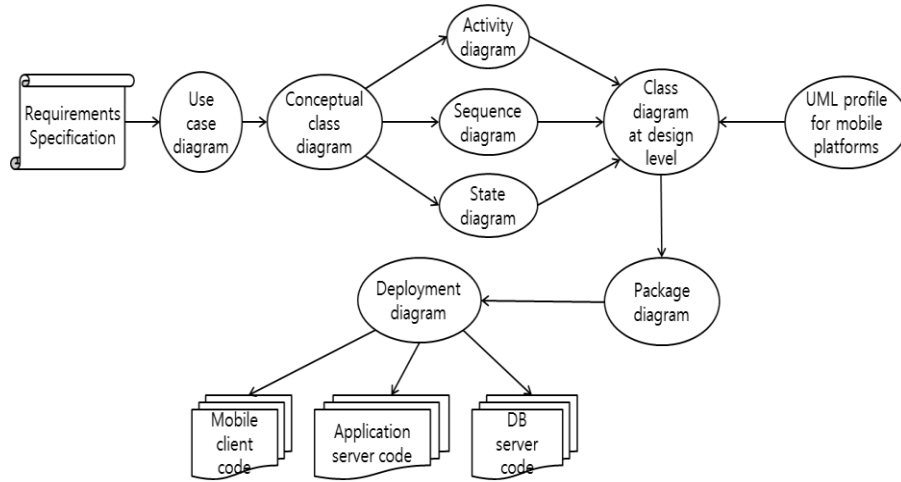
Requirements Specification

Use case diagram

Conceptual class diagram

Activity diagram

Sequence diagram

State diagram

Class diagram at design level

UML profile for mobile platforms

Package diagram

Deployment diagram

Mobile client code

Application server code

DB server code